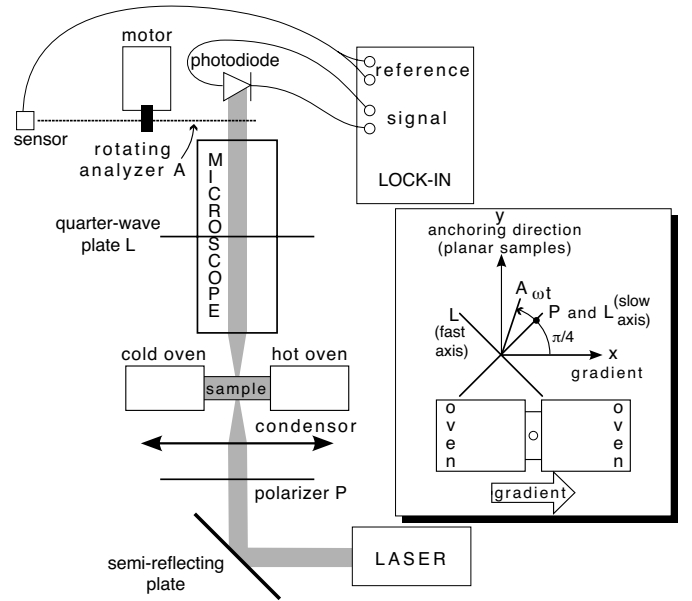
motor
photodiode
reference
signal
sensor
rotating analyzer A
MICROSCOPE
LOCK-IN
quarter-wave plate L
y
anchoring direction (planar samples)
A
$\omega t$
P and L (slow axis)
L (fast axis)
$\pi/4$
x
gradient
cold oven
hot oven
sample
condensor
oven
oven
gradient
polarizer P
semi-reflecting plate
LASER